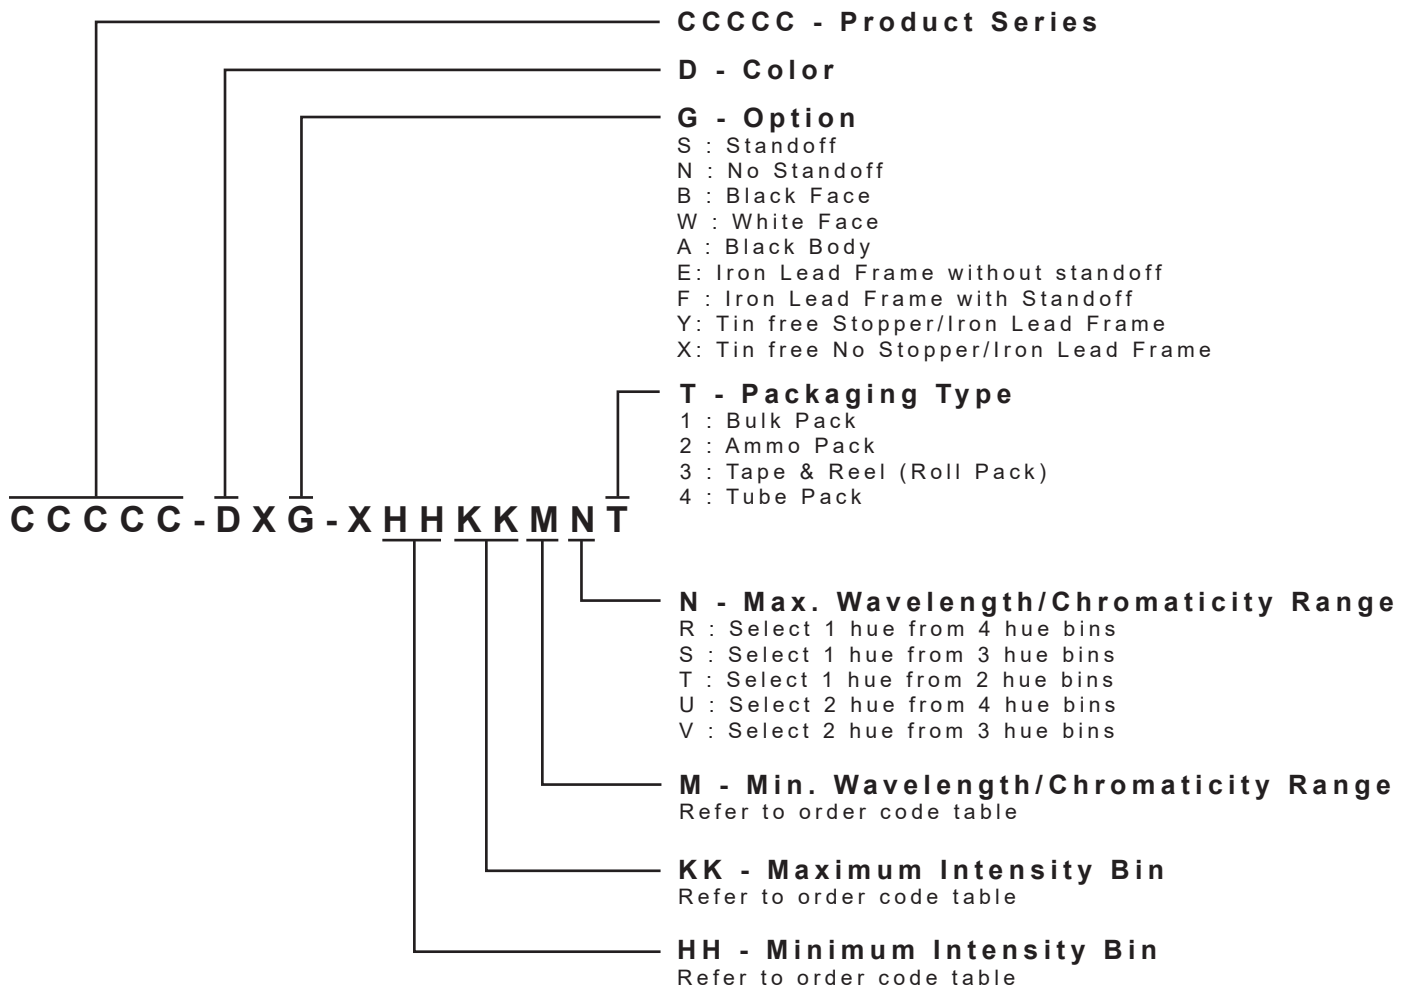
CCCCC - Product Series

D - Color

G - Option
S : Standoff
N : No Standoff
B : Black Face
W : White Face
A : Black Body
E: Iron Lead Frame without standoff
F : Iron Lead Frame with Standoff
Y: Tin free Stopper/Iron Lead Frame
X: Tin free No Stopper/Iron Lead Frame

T - Packaging Type
1 : Bulk Pack
2 : Ammo Pack
3 : Tape & Reel (Roll Pack)
4 : Tube Pack

CCCCC-DXG-XHHKKMNT

N - Max. Wavelength/Chromaticity Range
R : Select 1 hue from 4 hue bins
S : Select 1 hue from 3 hue bins
T : Select 1 hue from 2 hue bins
U : Select 2 hue from 4 hue bins
V : Select 2 hue from 3 hue bins

M - Min. Wavelength/Chromaticity Range
Refer to order code table

KK - Maximum Intensity Bin
Refer to order code table

HH - Minimum Intensity Bin
Refer to order code table